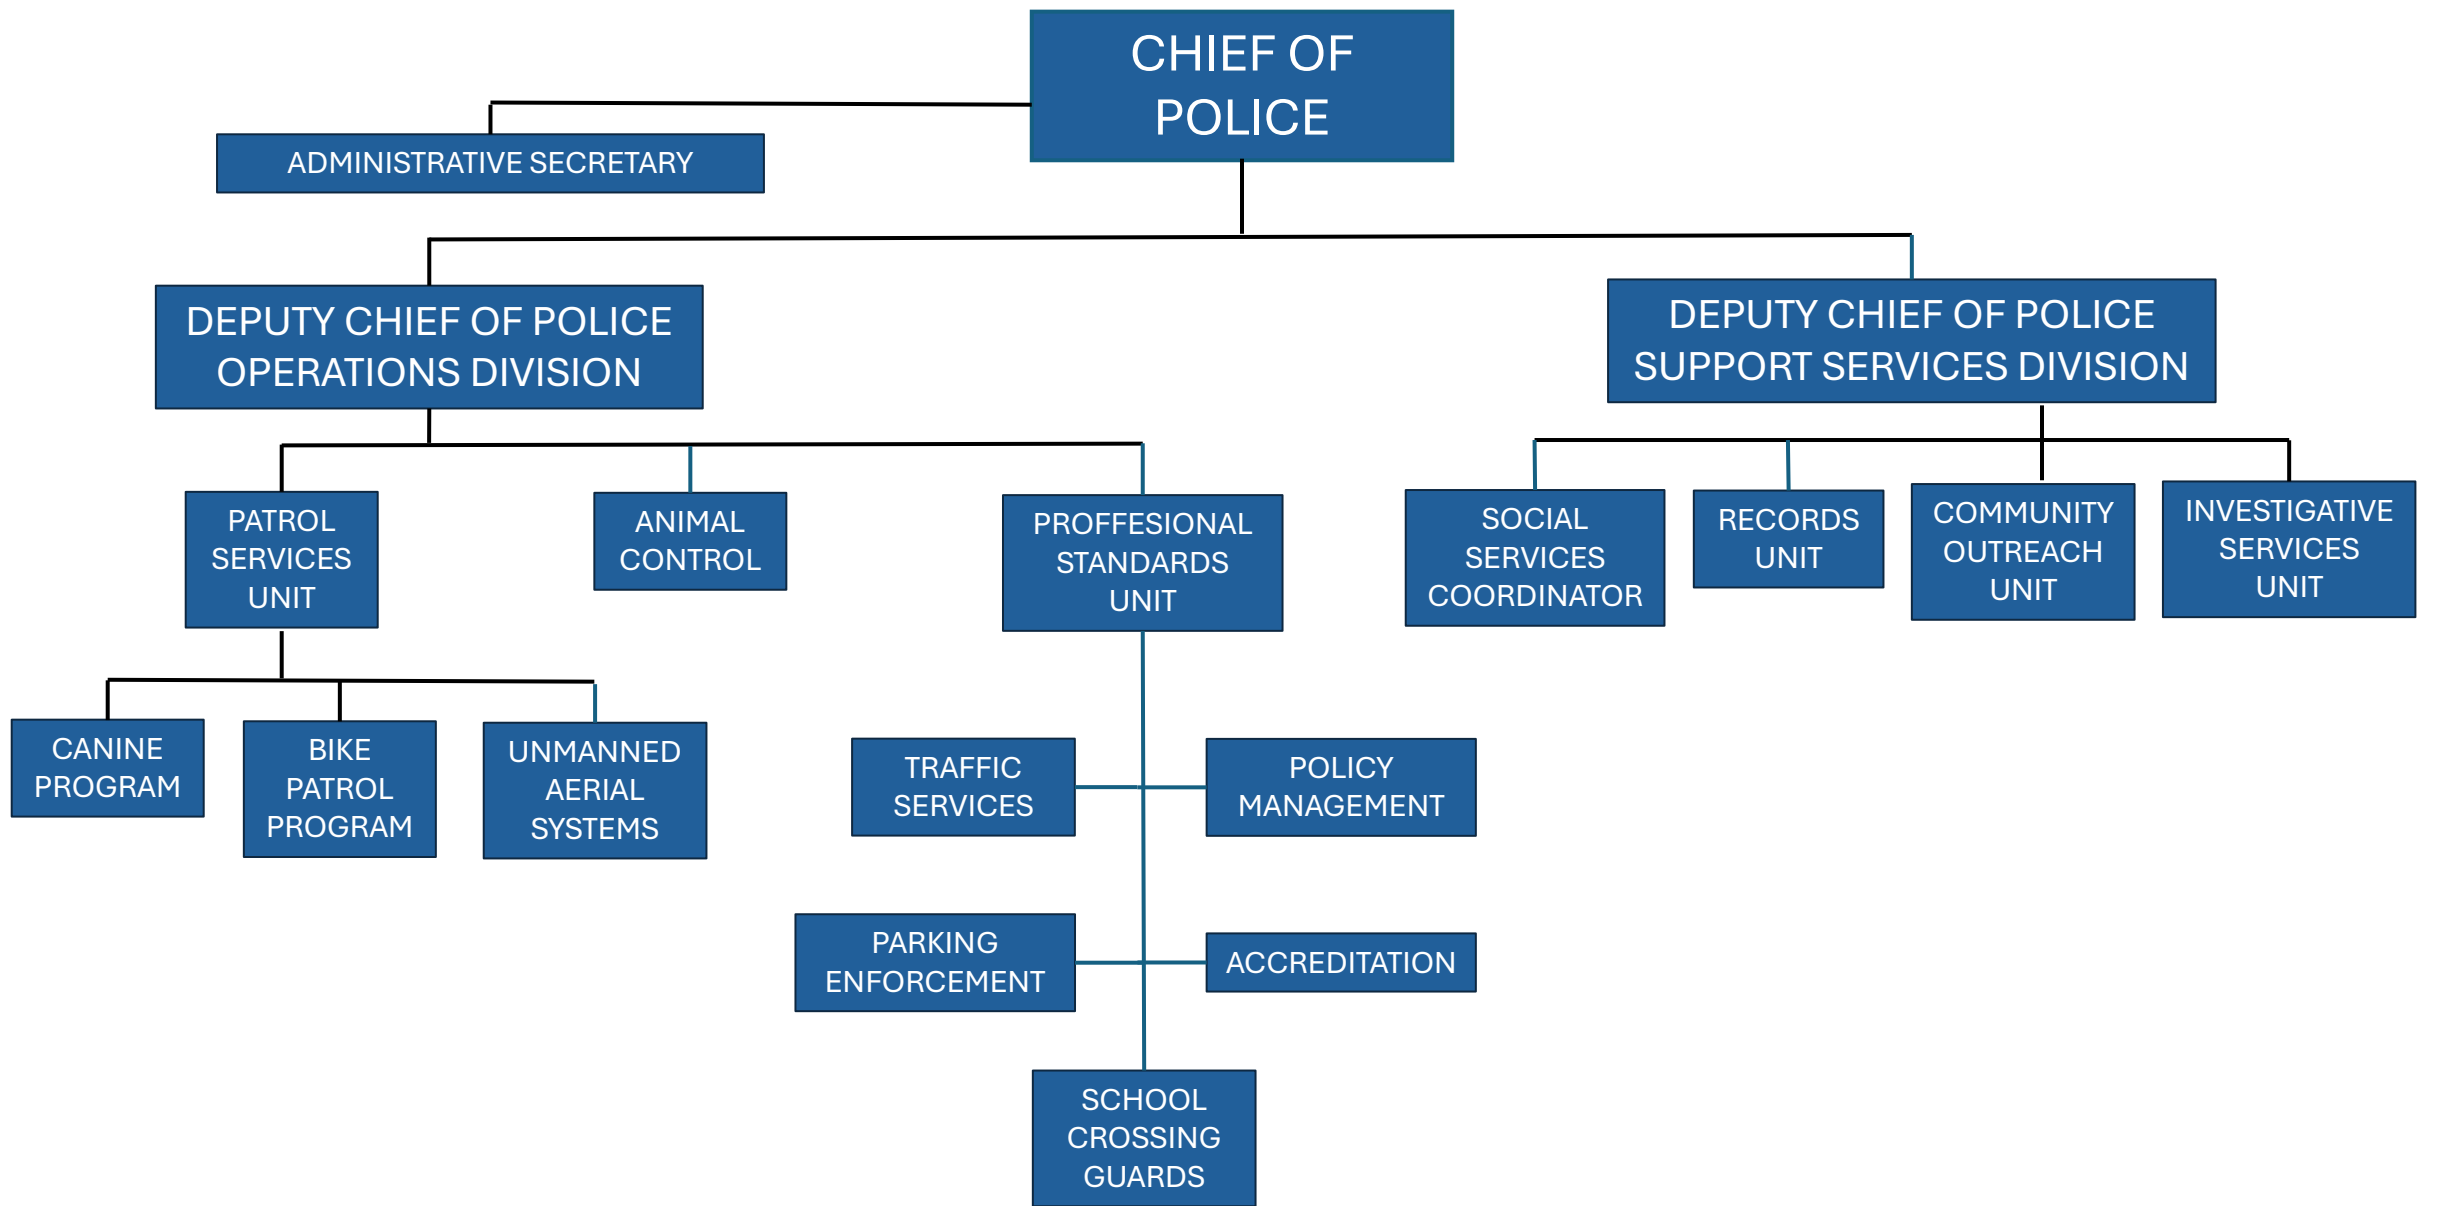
CHIEF OF POLICE

ADMINISTRATIVE SECRETARY

DEPUTY CHIEF OF POLICE OPERATIONS DIVISION

DEPUTY CHIEF OF POLICE SUPPORT SERVICES DIVISION

PATROL SERVICES UNIT

ANIMAL CONTROL

PROFFESIONAL STANDARDS UNIT

SOCIAL SERVICES COORDINATOR

RECORDS UNIT

COMMUNITY OUTREACH UNIT

INVESTIGATIVE SERVICES UNIT

CANINE PROGRAM

BIKE PATROL PROGRAM

UNMANNED AERIAL SYSTEMS

TRAFFIC SERVICES

POLICY MANAGEMENT

PARKING ENFORCEMENT

ACCREDITATION

SCHOOL CROSSING GUARDS